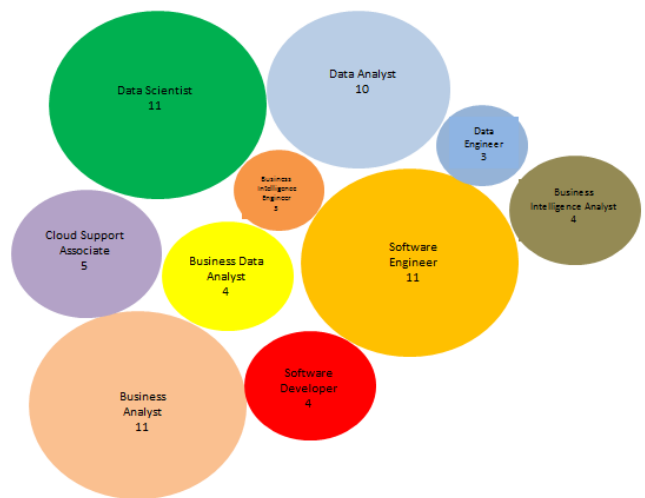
Data Scientist
11

Data Analyst
10

Data Engineer
3

Business Intelligence Engineer
3

Business Intelligence Analyst
4

Cloud Support Associate
5

Business Data Analyst
4

Software Engineer
11

Business Analyst
11

Software Developer
4